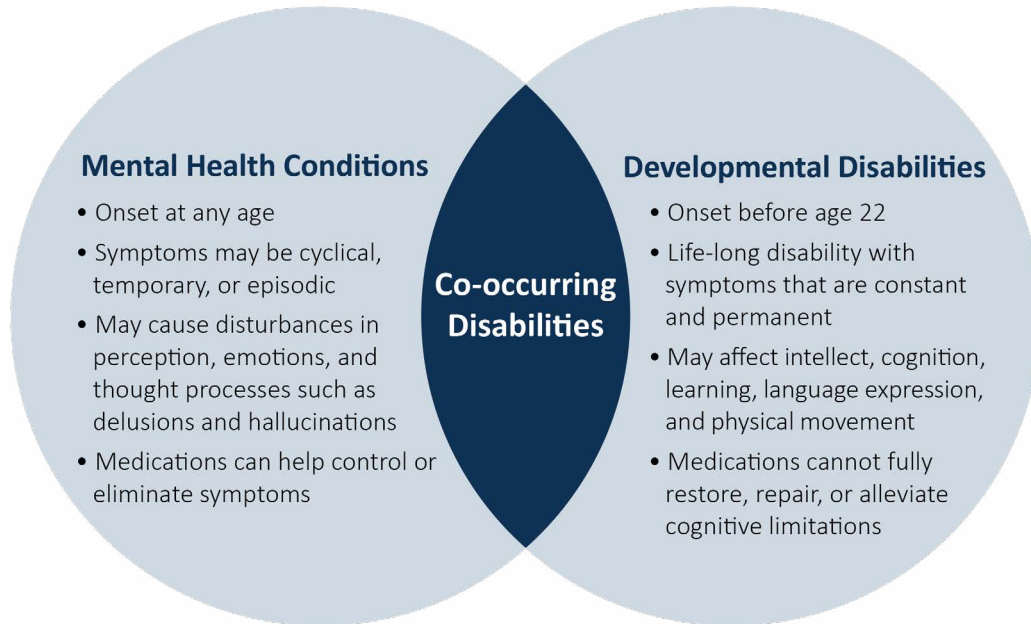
Mental Health Conditions

• Onset at any age
• Symptoms may be cyclical, temporary, or episodic
• May cause disturbances in perception, emotions, and thought processes such as delusions and hallucinations
• Medications can help control or eliminate symptoms

Co-occurring Disabilities

Developmental Disabilities

• Onset before age 22
• Life-long disability with symptoms that are constant and permanent
• May affect intellect, cognition, learning, language expression, and physical movement
• Medications cannot fully restore, repair, or alleviate cognitive limitations